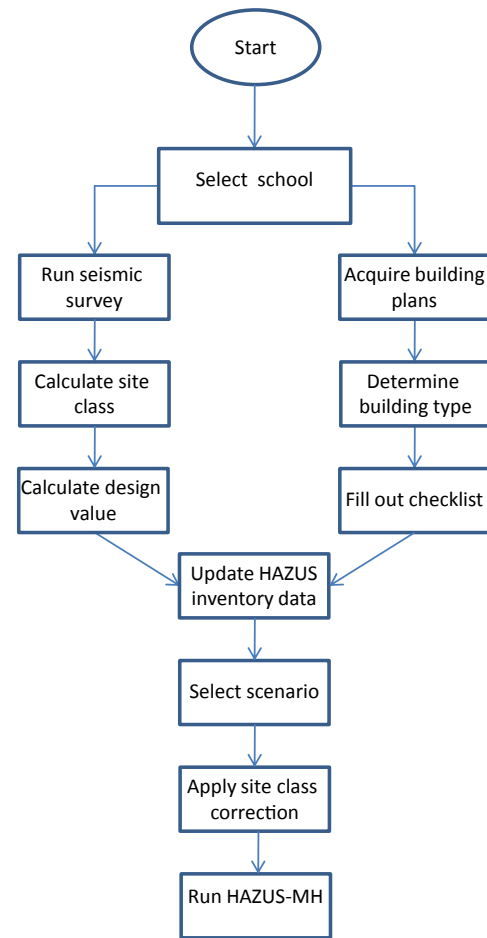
Start

Select school

Run seismic survey

Acquire building plans

Calculate site class

Determine building type

Calculate design value

Fill out checklist

Update HAZUS inventory data

Select scenario

Apply site class correction

Run HAZUS-MH